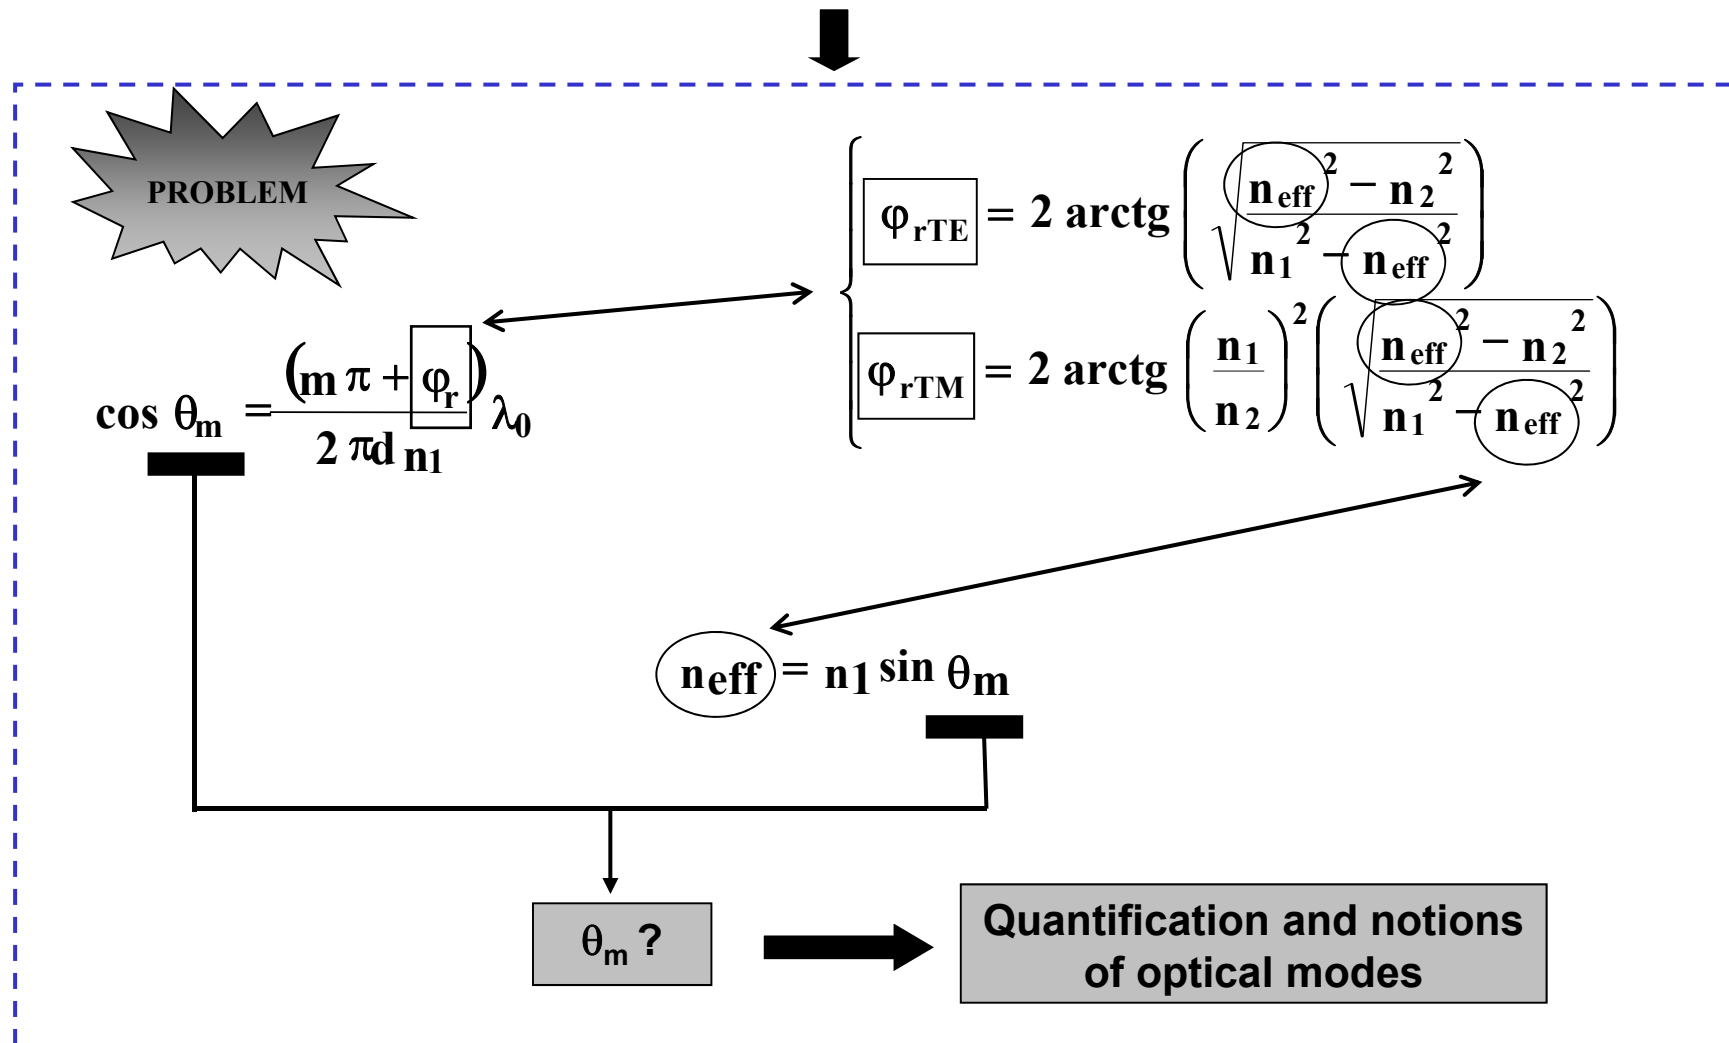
PROBLEM

$\varphi_{rTE} = 2 \text{ arctg} \left( \sqrt{\frac{n_{eff}^2 - n_2^2}{n_1^2 - n_{eff}^2}} \right)$

$\varphi_{rTM} = 2 \text{ arctg} \left( \frac{n_1}{n_2} \right)^2 \left( \sqrt{\frac{n_{eff}^2 - n_2^2}{n_1^2 - n_{eff}^2}} \right)$

$\cos \theta_m = \frac{(m\pi + \varphi_r)\lambda_0}{2\pi d n_1}$

$n_{eff} = n_1 \sin \theta_m$

$\theta_m$ ?

Quantification and notions of optical modes